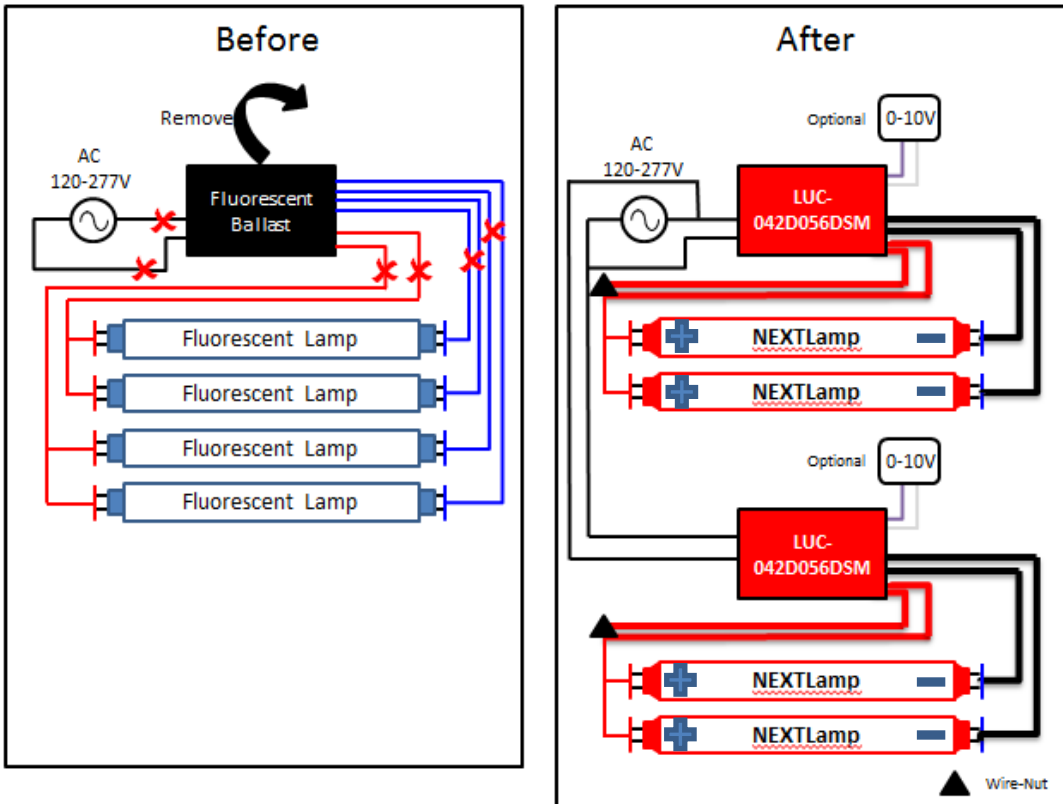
Before

Remove

AC
120-277V

Fluorescent Ballast

Fluorescent Lamp

Fluorescent Lamp

Fluorescent Lamp

Fluorescent Lamp

After

Optional 0-10V

AC
120-277V

LUC-042D056DSM

NEXTLamp

NEXTLamp

Optional 0-10V

LUC-042D056DSM

NEXTLamp

NEXTLamp

Wire-Nut